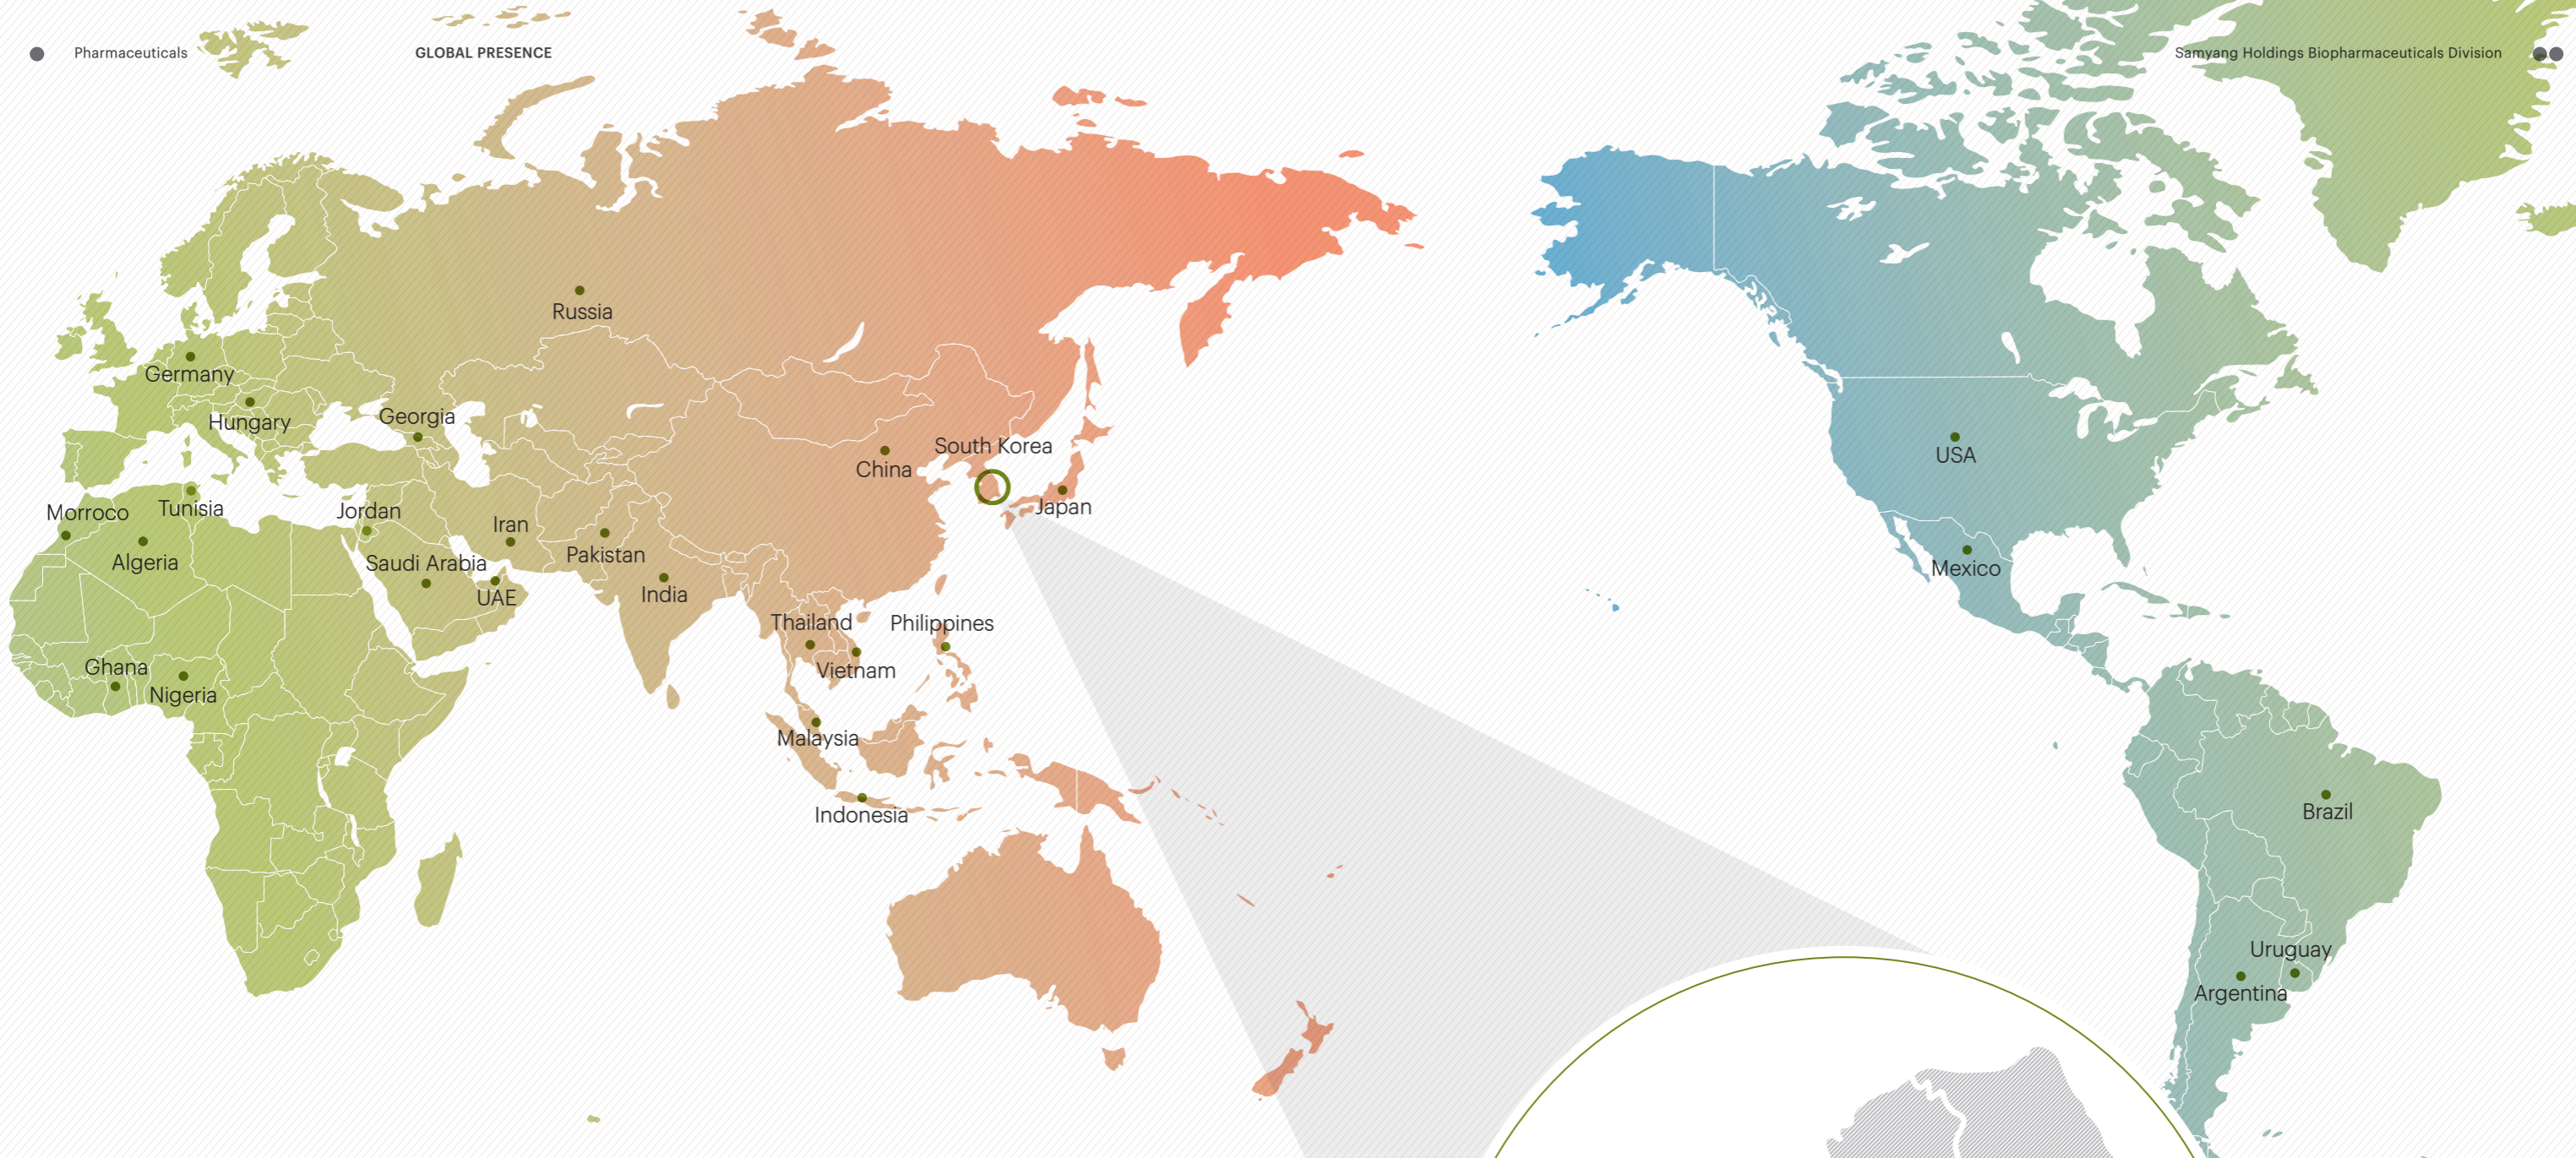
Pharmaceuticals

GLOBAL PRESENCE

Samyang Holdings Biopharmaceuticals Division

Russia

Germany

Hungary

Georgia

South Korea

China

Japan

Morroco

Tunisia

Jordan

Iran

Algeria

Saudi Arabia

Pakistan

UAE

India

Thailand

Philippines

Vietnam

Ghana

Nigeria

Malaysia

Indonesia

USA

Mexico

Brazil

Uruguay

Argentina